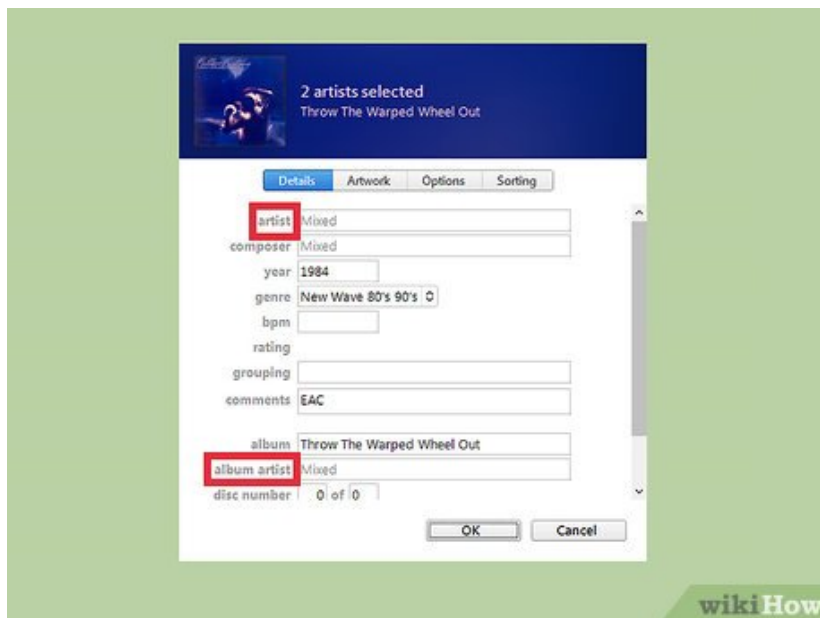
2 artists selected
Throw The Warped Wheel Out

Details Artwork Options Sorting

artist Mixed
composer Mixed
year 1984
genre New Wave 80's 90's
bpm
rating
grouping
comments EAC

album Throw The Warped Wheel Out
album artist Mixed
disc number 0 of 0

OK Cancel

wikiHow